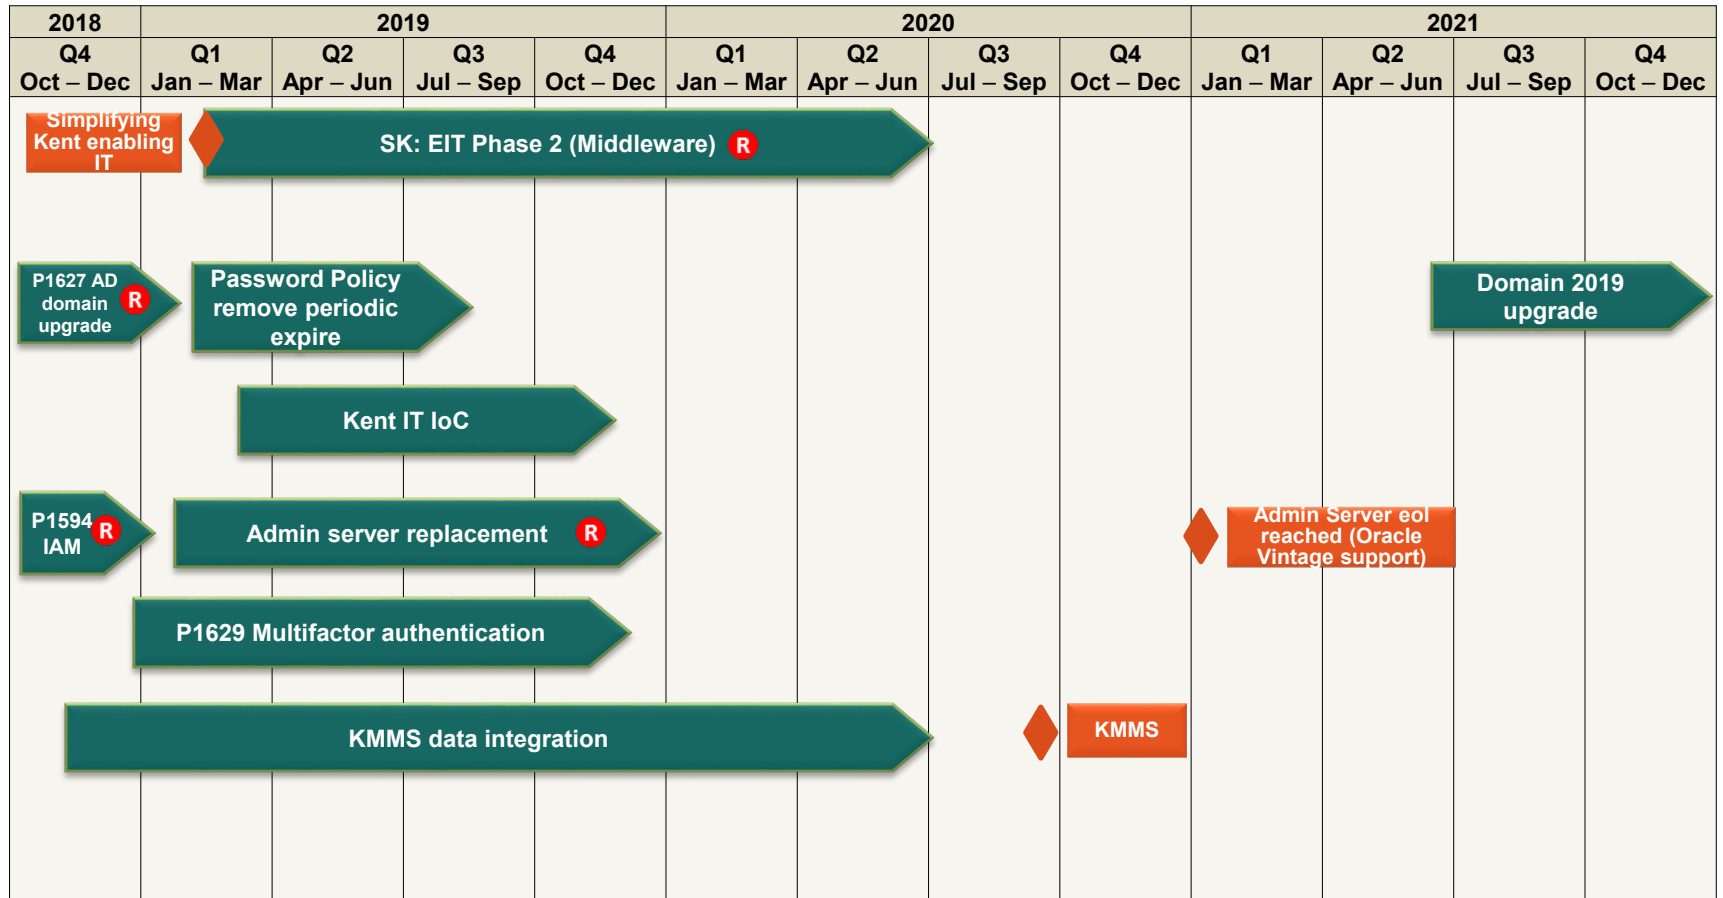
| 2018 | 2019 | | | | 2020 | | | | 2021 | | | |
|---|---|---|---|---|---|---|---|---|---|---|---|---|
| Q4 Oct – Dec | Q1 Jan – Mar | Q2 Apr – Jun | Q3 Jul – Sep | Q4 Oct – Dec | Q1 Jan – Mar | Q2 Apr – Jun | Q3 Jul – Sep | Q4 Oct – Dec | Q1 Jan – Mar | Q2 Apr – Jun | Q3 Jul – Sep | Q4 Oct – Dec |

Simplifying Kent enabling IT

SK: EIT Phase 2 (Middleware) R

P1627 AD domain upgrade R

Password Policy remove periodic expire

Domain 2019 upgrade

Kent IT IoC

P1594 IAM R

Admin server replacement R

Admin Server eol reached (Oracle Vintage support)

P1629 Multifactor authentication

KMMS data integration

KMMS